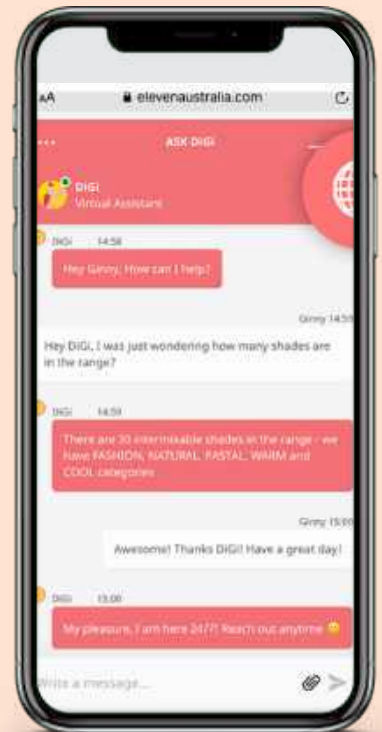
AA elevenaustralia.com

ASK DIGI

DIGI
Virtual Assistant

DIGI 14:58

Hey Ginny, How can I help?

Ginny 14:59

Hey DiGi, I was just wondering how many shades are in the range?

DIGI 14:59

There are 30 intermixable shades in the range - we have FASHION, NATURAL, PASTAL, WARM and COOL categories

Ginny 15:00

Awesome! Thanks DiGi! Have a great day!

DIGI 15:00

My pleasure, I am here 24/7! Reach out anytime

Write a message...